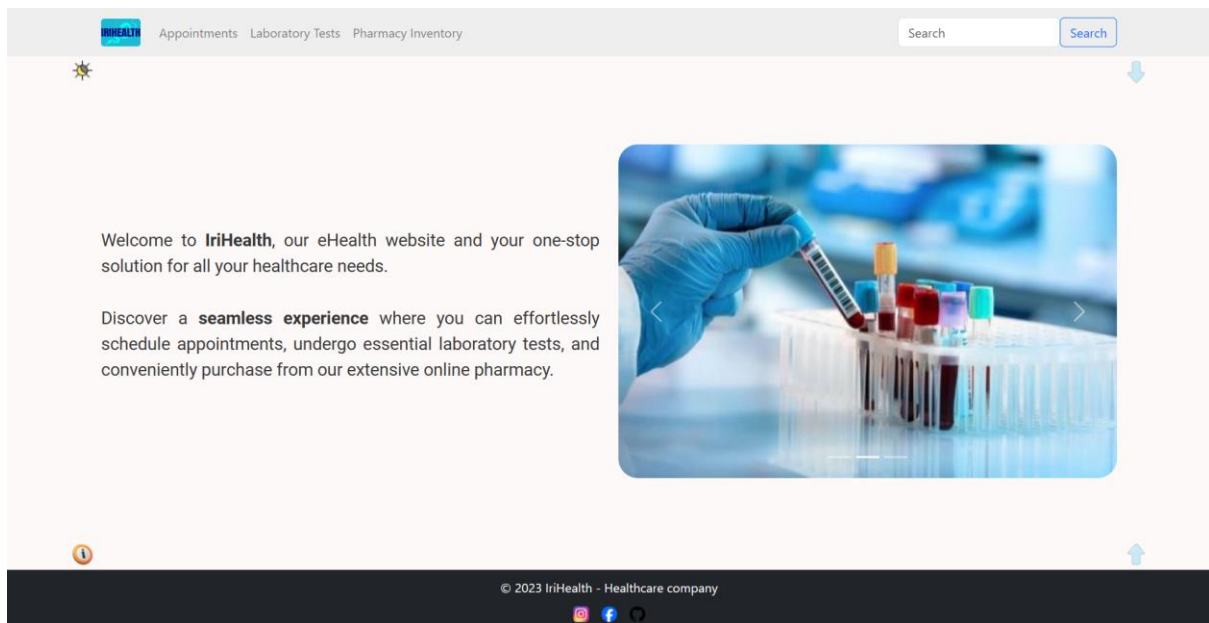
IRIHEALTH Appointments Laboratory Tests Pharmacy Inventory

Search Search

Welcome to IriHealth, our eHealth website and your one-stop solution for all your healthcare needs.

Discover a seamless experience where you can effortlessly schedule appointments, undergo essential laboratory tests, and conveniently purchase from our extensive online pharmacy.

© 2023 IriHealth - Healthcare company